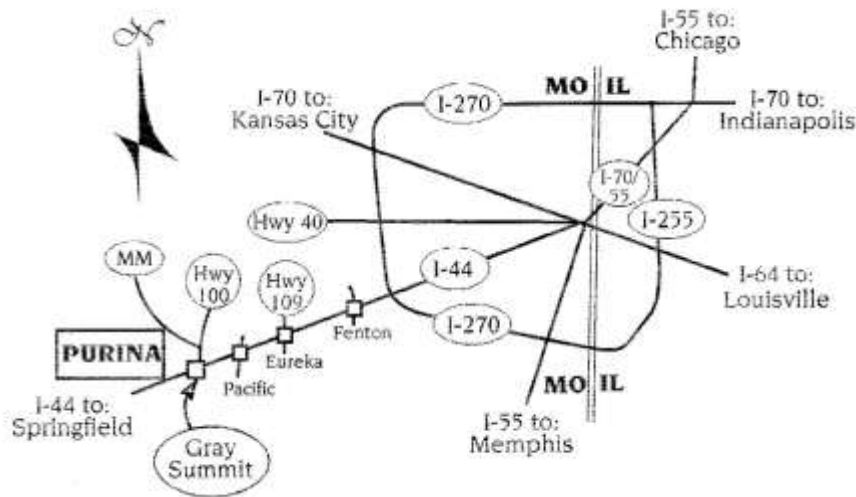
N

I-55 to: Chicago

MO IL

I-70 to: Kansas City

I-270

I-70 to: Indianapolis

I-70/55

I-255

Hwy 40

I-64 to: Louisville

MM

Hwy 100

Hwy 109

I-44

Fenton

I-270

PURINA

Eureka

Pacific

MO IL

I-44 to: Springfield

I-55 to: Memphis

Gray Summit